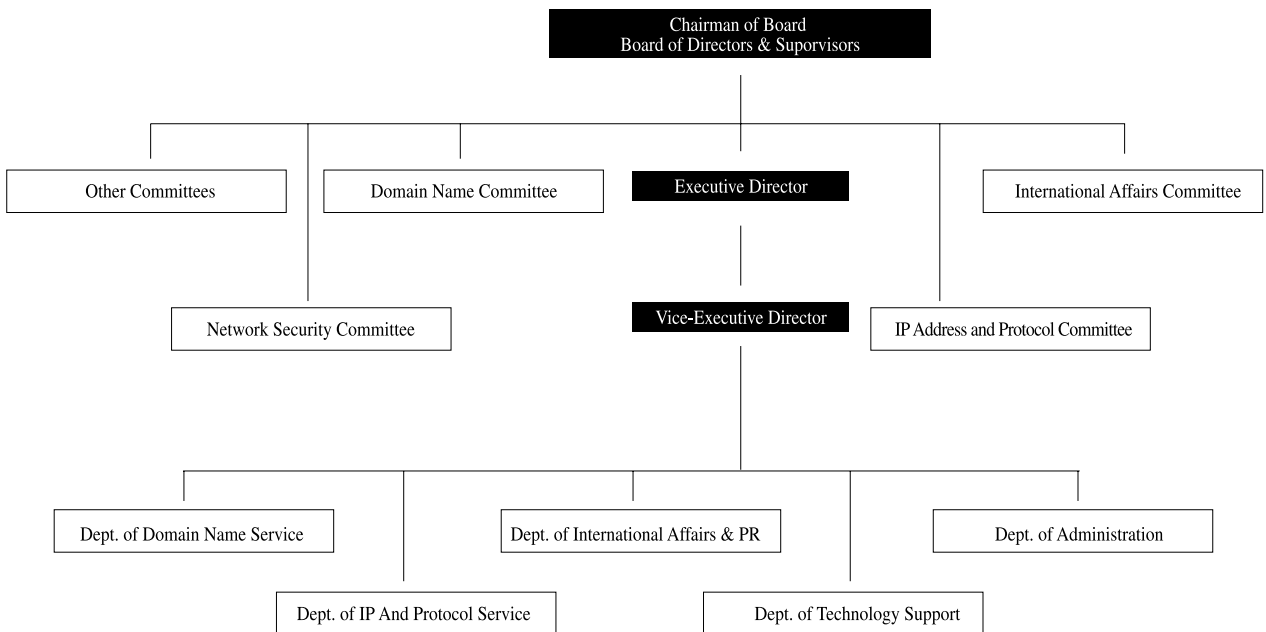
Chairman of Board
Board of Directors & Suporvisors

Other Committees

Domain Name Committee

Executive Director

International Affairs Committee

Network Security Committee

Vice-Executive Director

IP Address and Protocol Committee

Dept. of Domain Name Service

Dept. of International Affairs & PR

Dept. of Administration

Dept. of IP And Protocol Service

Dept. of Technology Support